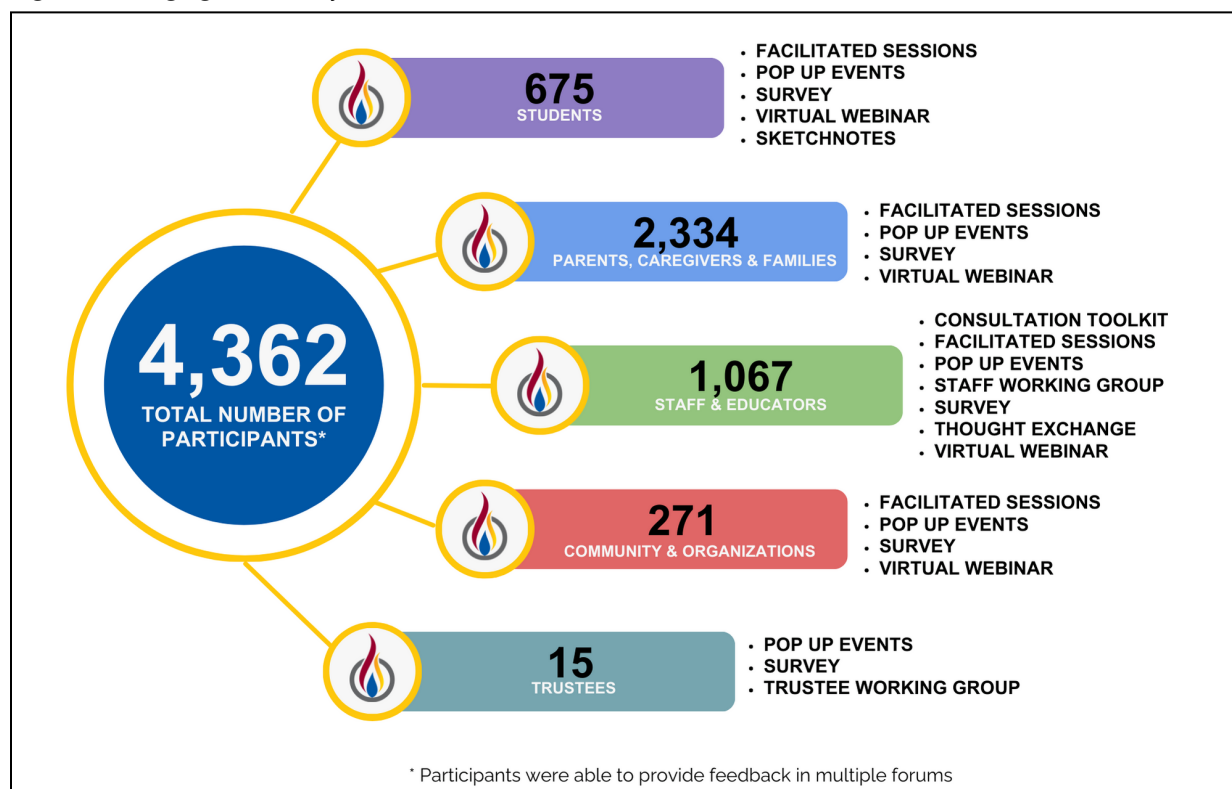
4,362
TOTAL NUMBER OF PARTICIPANTS*

675
STUDENTS

- FACILITATED SESSIONS
- POP UP EVENTS
- SURVEY
- VIRTUAL WEBINAR
- SKETCHNOTES

2,334
PARENTS, CAREGIVERS & FAMILIES

- FACILITATED SESSIONS
- POP UP EVENTS
- SURVEY
- VIRTUAL WEBINAR

1,067
STAFF & EDUCATORS

- CONSULTATION TOOLKIT
- FACILITATED SESSIONS
- POP UP EVENTS
- STAFF WORKING GROUP
- SURVEY
- THOUGHT EXCHANGE
- VIRTUAL WEBINAR

271
COMMUNITY & ORGANIZATIONS

- FACILITATED SESSIONS
- POP UP EVENTS
- SURVEY
- VIRTUAL WEBINAR

15
TRUSTEES

- POP UP EVENTS
- SURVEY
- TRUSTEE WORKING GROUP

* Participants were able to provide feedback in multiple forums